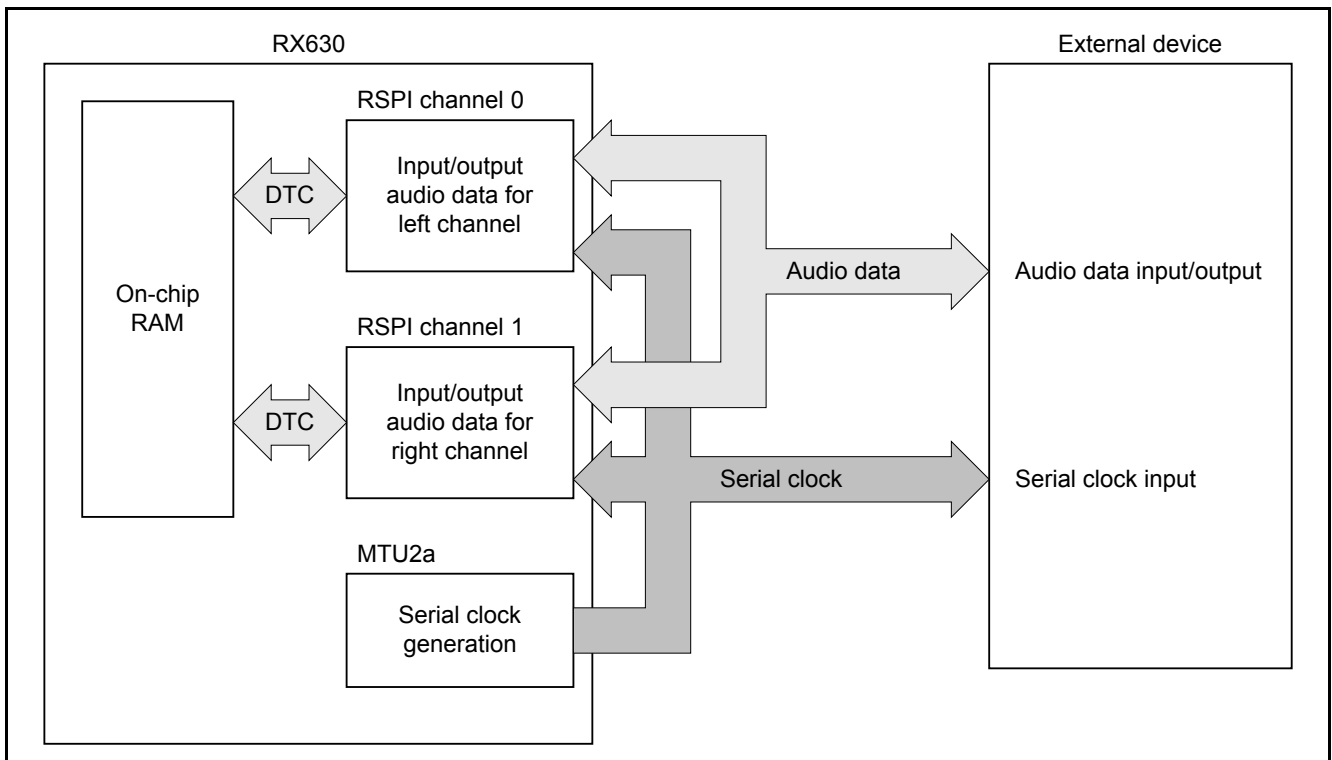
RX630

External device

RSPI channel 0

On-chip RAM

DTC

Input/output audio data for left channel

Audio data

Audio data input/output

RSPI channel 1

DTC

Input/output audio data for right channel

Serial clock

Serial clock input

MTU2a

Serial clock generation